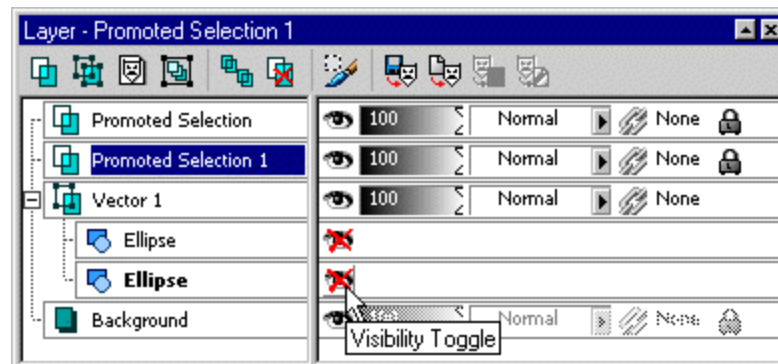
Layer - Promoted Selection 1

| | | | | |
|---|---|---|---|---|
| Promoted Selection | 100 | Normal | None | |
| Promoted Selection 1 | 100 | Normal | None | |
| Vector 1 | 100 | Normal | None | |
| Ellipse | | | | |
| **Ellipse** | | | | |
| Background | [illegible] | Normal | None | |

Visibility Toggle